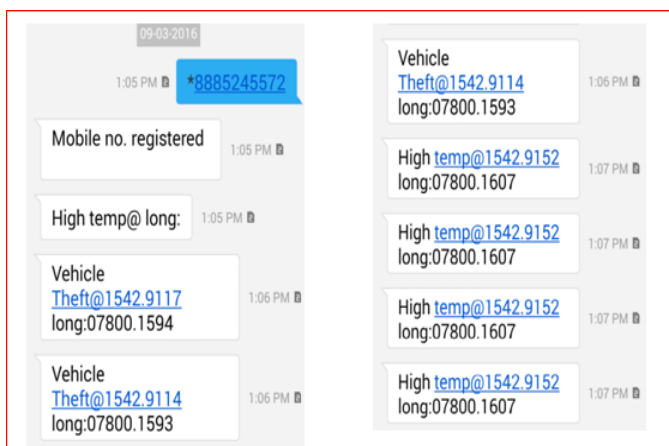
09-03-2016

1:05 PM *8885245572

Mobile no. registered 1:05 PM

High temp@ long: 1:05 PM

Vehicle Theft@1542.9117 long:07800.1594 1:06 PM

Vehicle Theft@1542.9114 long:07800.1593 1:06 PM

Vehicle Theft@1542.9114 long:07800.1593 1:06 PM

High temp@1542.9152 long:07800.1607 1:07 PM

High temp@1542.9152 long:07800.1607 1:07 PM

High temp@1542.9152 long:07800.1607 1:07 PM

High temp@1542.9152 long:07800.1607 1:07 PM